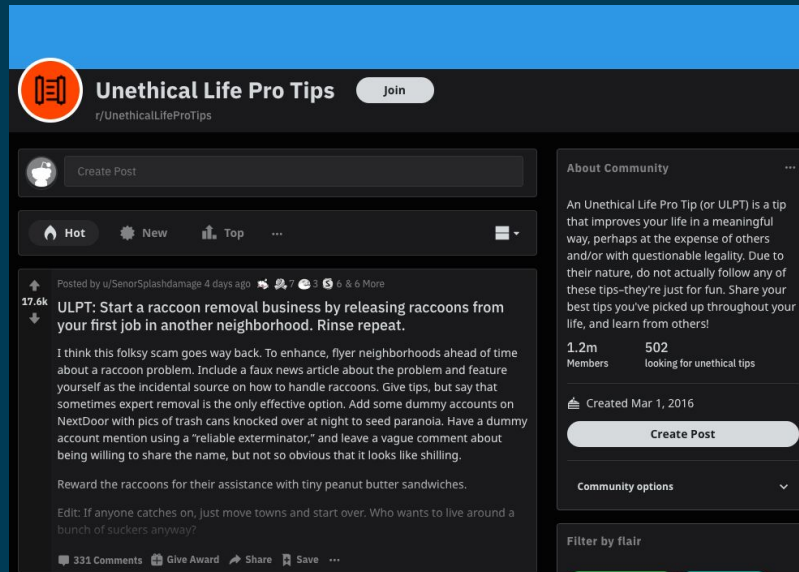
Unethical Life Pro Tips

Join

r/UnethicalLifeProTips

Create Post

Hot New Top ···

17.6k

Posted by u/SenorSplashdamage 4 days ago 7 3 6 & 6 More

ULPT: Start a raccoon removal business by releasing raccoons from your first job in another neighborhood. Rinse repeat.

I think this folksy scam goes way back. To enhance, flyer neighborhoods ahead of time about a raccoon problem. Include a faux news article about the problem and feature yourself as the incidental source on how to handle raccoons. Give tips, but say that sometimes expert removal is the only effective option. Add some dummy accounts on NextDoor with pics of trash cans knocked over at night to seed paranoia. Have a dummy account mention using a "reliable exterminator," and leave a vague comment about being willing to share the name, but not so obvious that it looks like shilling.

Reward the raccoons for their assistance with tiny peanut butter sandwiches.

Edit: If anyone catches on, just move towns and start over. Who wants to live around a bunch of suckers anyway?

331 Comments Give Award Share Save ···

About Community ···

An Unethical Life Pro Tip (or ULPT) is a tip that improves your life in a meaningful way, perhaps at the expense of others and/or with questionable legality. Due to their nature, do not actually follow any of these tips–they're just for fun. Share your best tips you've picked up throughout your life, and learn from others!

1.2m Members

502 looking for unethical tips

Created Mar 1, 2016

Create Post

Community options

Filter by flair